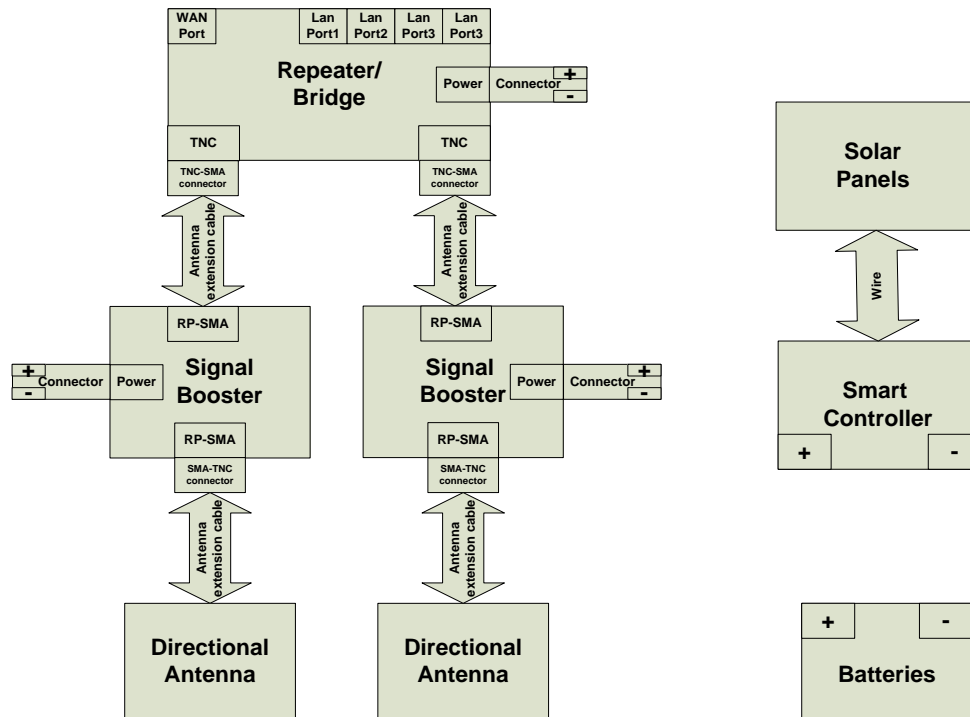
WAN Port

Lan Port1

Lan Port2

Lan Port3

Lan Port3

Repeater/ Bridge

Power

Connector

+

-

TNC

TNC

TNC-SMA connector

TNC-SMA connector

Antenna extension cable

Antenna extension cable

RP-SMA

RP-SMA

+

-

Connector

Power

Signal Booster

Signal Booster

Power

Connector

+

-

RP-SMA

RP-SMA

SMA-TNC connector

SMA-TNC connector

Antenna extension cable

Antenna extension cable

Directional Antenna

Directional Antenna

Solar Panels

Wire

Smart Controller

+

-

+

-

Batteries